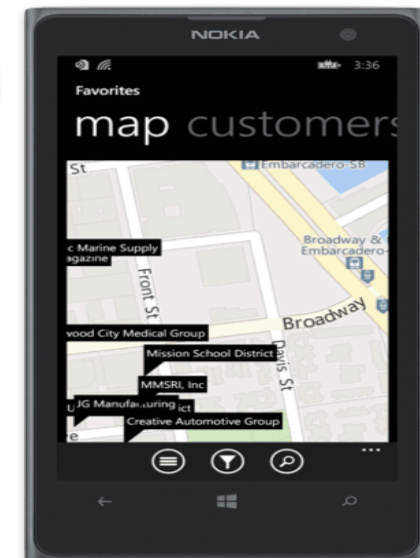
NOKIA

3:36

Favorites

map customers

St

Embarcadero-SB

c Marine Supply
agazine

Front St

Broadway &
Embarcadero-

Broadway

vood City Medical Group

Mission School District

Davis St

MMSRI, Inc

JG Manufacturing
ict

Creative Automotive Group

...